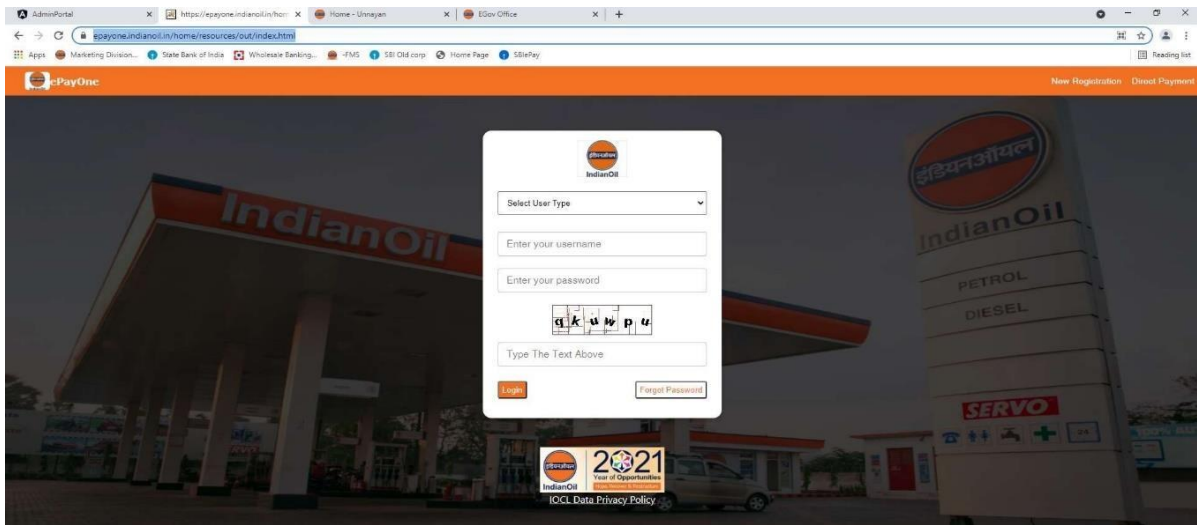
AdminPortal
https://epayone.indianoil.in/hom
Home - Unnayan
EGov Office

epayone.indianoil.in/home/resources/out/index.html

Apps | Marketing Division... | State Bank of India | Wholesale Banking... | -FMS | SBI Old corp | Home Page | SBIePay

Reading list

ePayOne

New Registration | Direct Payment

IndianOil

इंडियनऑयल

IndianOil

PETROL

DIESEL

SERVO

इंडियनऑयल
IndianOil

Select User Type

Enter your username

Enter your password

q k u w p u

Type The Text Above

Login

Forgot Password

इंडियनऑयल
IndianOil

2021
Year of Opportunities

IOCL Data Privacy Policy